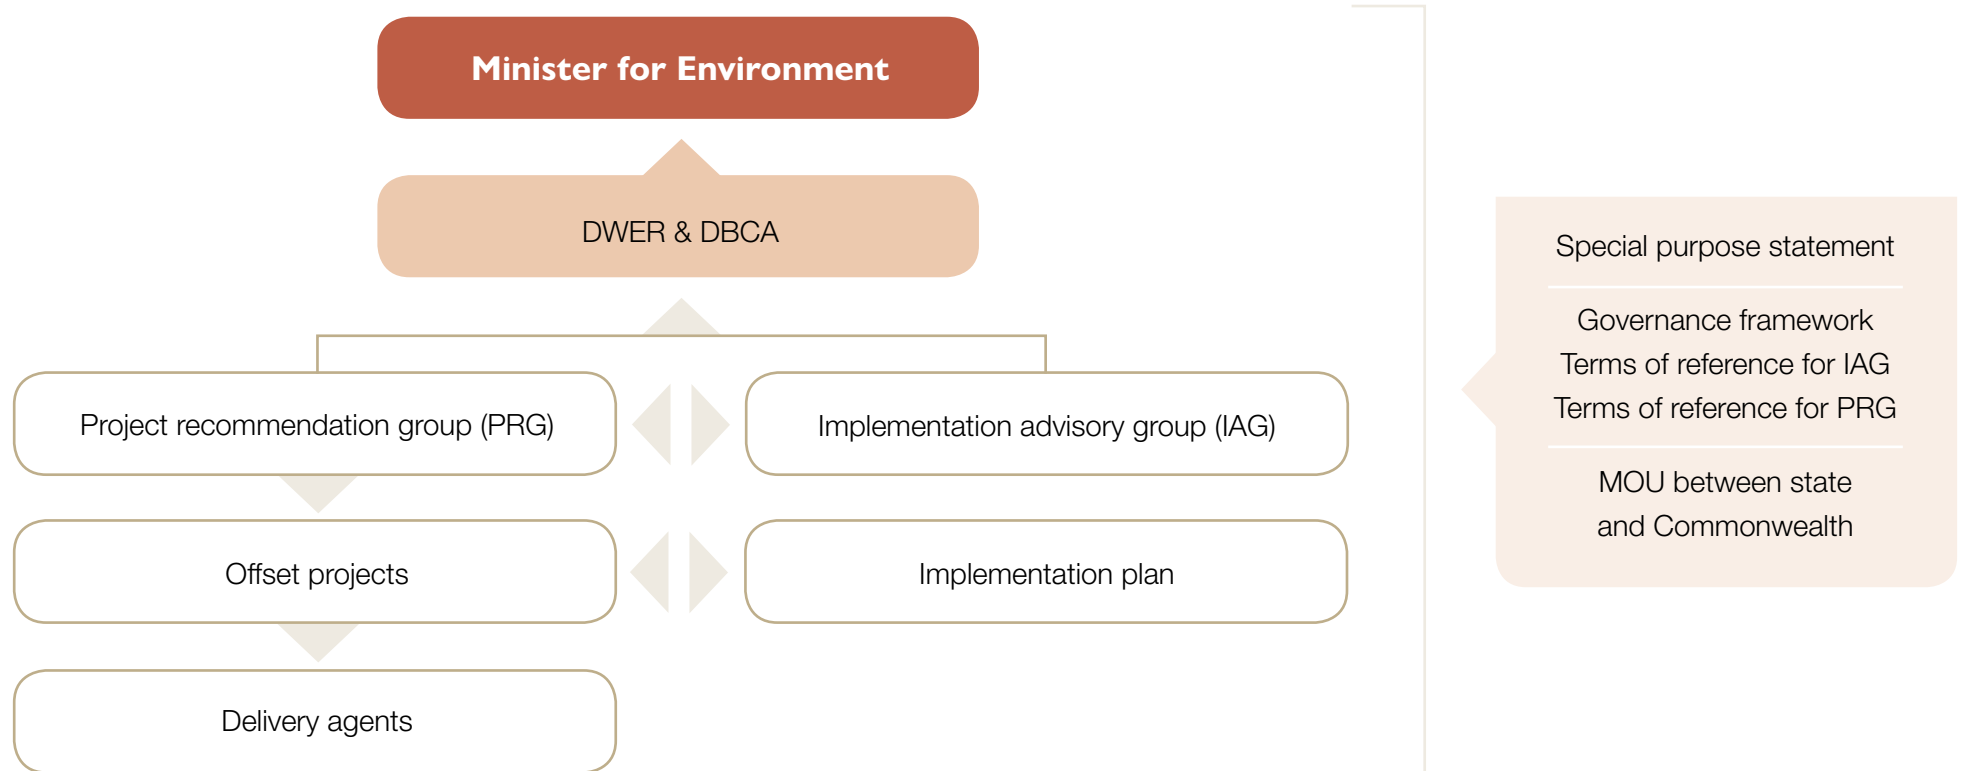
Minister for Environment

DWER & DBCA

Project recommendation group (PRG)

Implementation advisory group (IAG)

Offset projects

Implementation plan

Delivery agents

Special purpose statement

Governance framework
Terms of reference for IAG
Terms of reference for PRG

MOU between state and Commonwealth